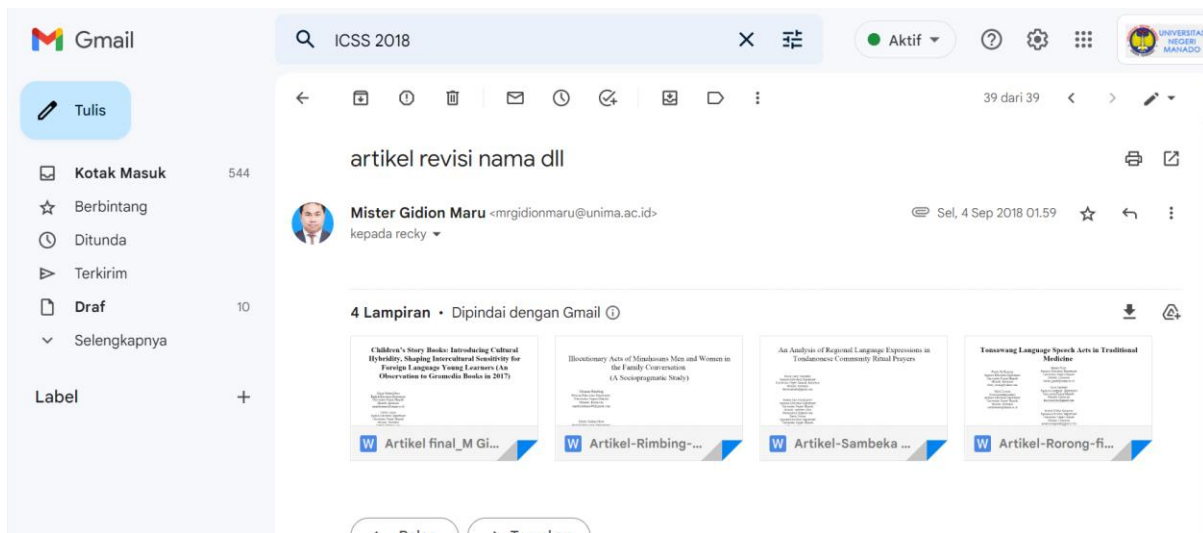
Gmail

ICSS 2018

Aktif

UNIVERSITAS NEGERI MANADO

Tulis

Kotak Masuk 544

Berbintang

Ditunda

Terkirim

Draf 10

Selengkapnya

Label +

39 dari 39

artikel revisi nama dll

Mister Gidion Maru <mrgidionmaru@unima.ac.id>

kepada recky

Sel, 4 Sep 2018 01.59

4 Lampiran • Dipindai dengan Gmail

Children's Story Books: Introducing Cultural Hybridity, Shaping Intercultural Sensitivity for Foreign Language Young Learners (An Observation to Gramedia Books in 2017)

Illocutionary Acts of Minahasans Men and Women in the Family Conversation (A Sociopragmatic Study)

An Analysis of Regional Language Expressions in Tondanonese Community Ritual Prayers

Tonsawang Language Speech Acts in Traditional Medicine

Artikel final_M Gi...

Artikel-Rimbing-...

Artikel-Sambeka ...

Artikel-Rorong-fi...

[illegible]